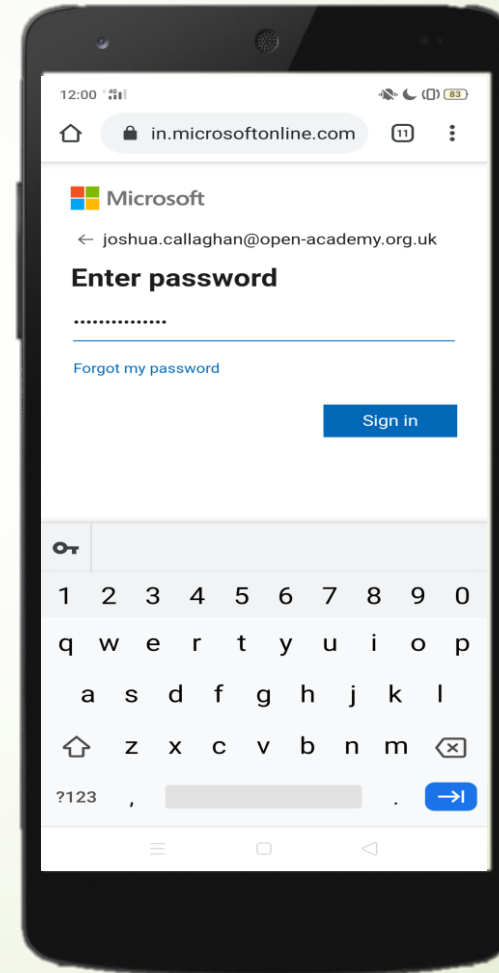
12:00

83

in.microsoftonline.com

11

Microsoft

← joshua.callaghan@open-academy.org.uk

Enter password

···············

Forgot my password

Sign in

1 2 3 4 5 6 7 8 9 0

q w e r t y u i o p

a s d f g h j k l

z x c v b n m

?123 ,

.